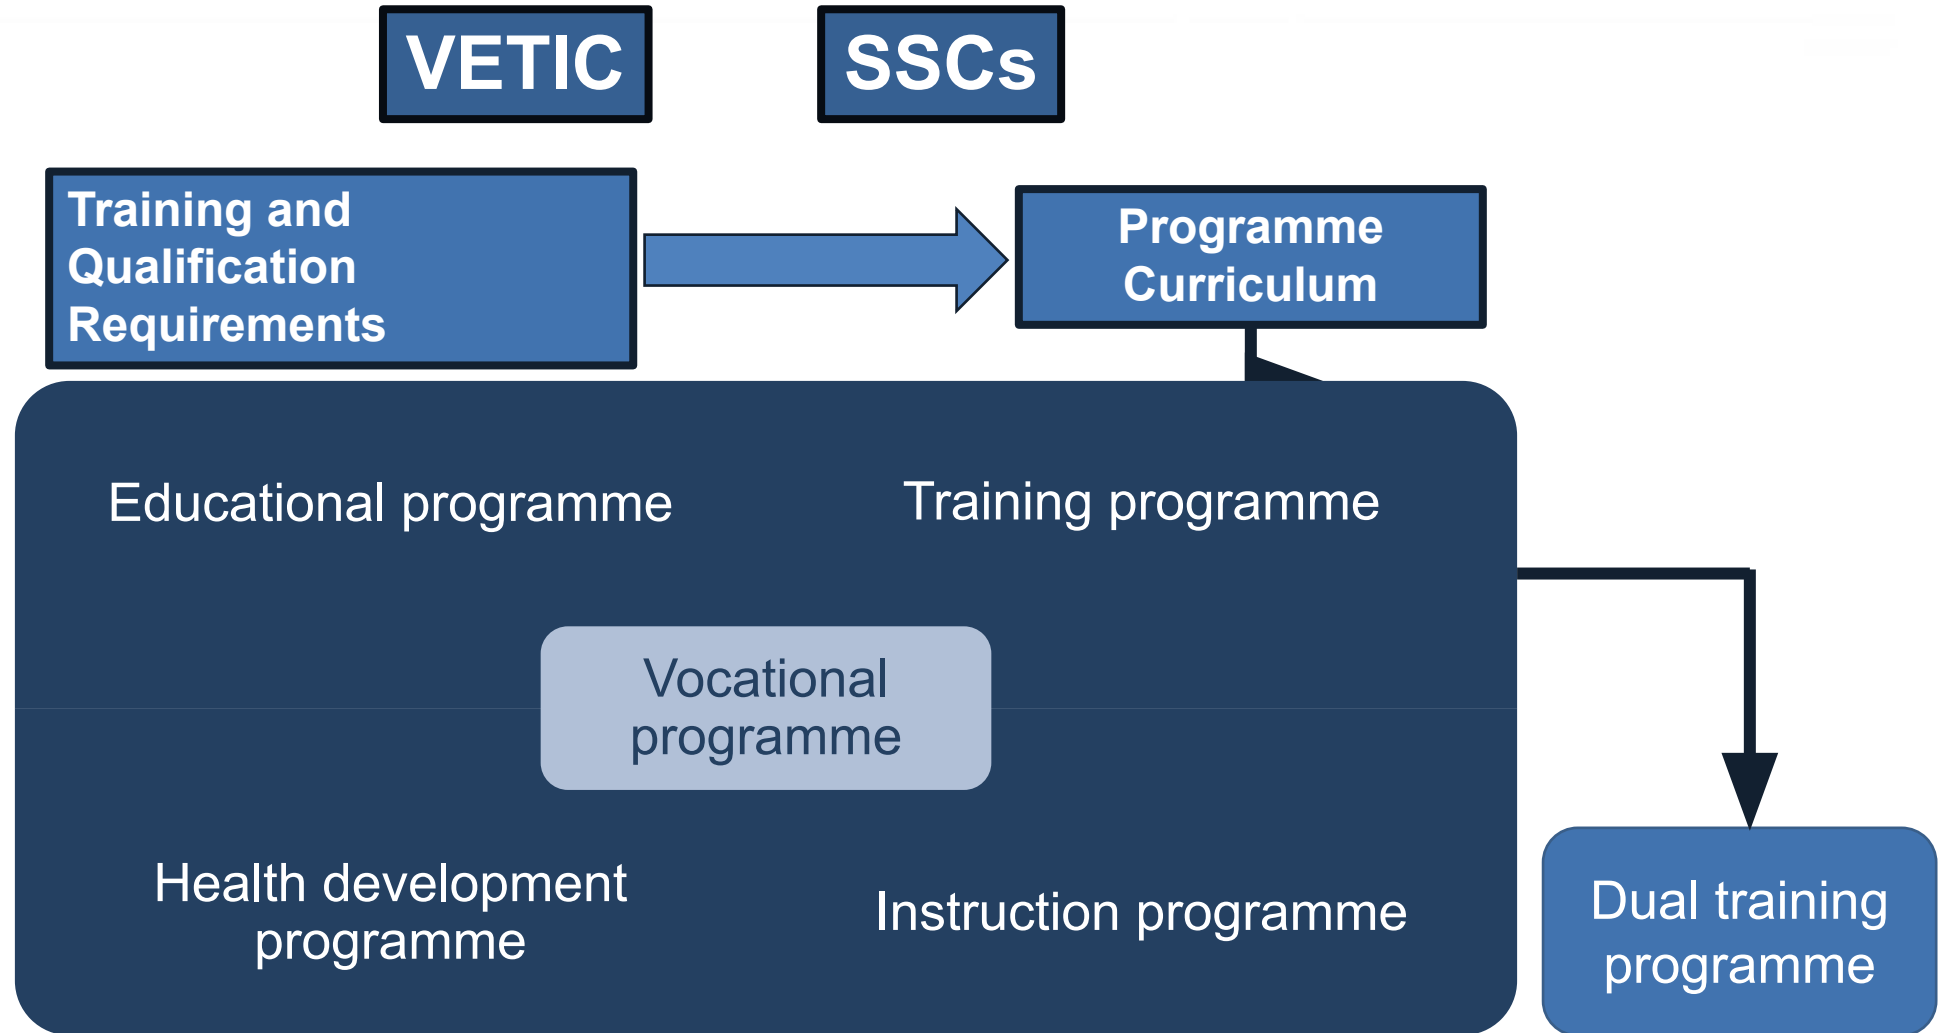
VETIC

SSCs

Training and Qualification Requirements

Programme Curriculum

Educational programme

Training programme

Vocational programme

Health development programme

Instruction programme

Dual training programme